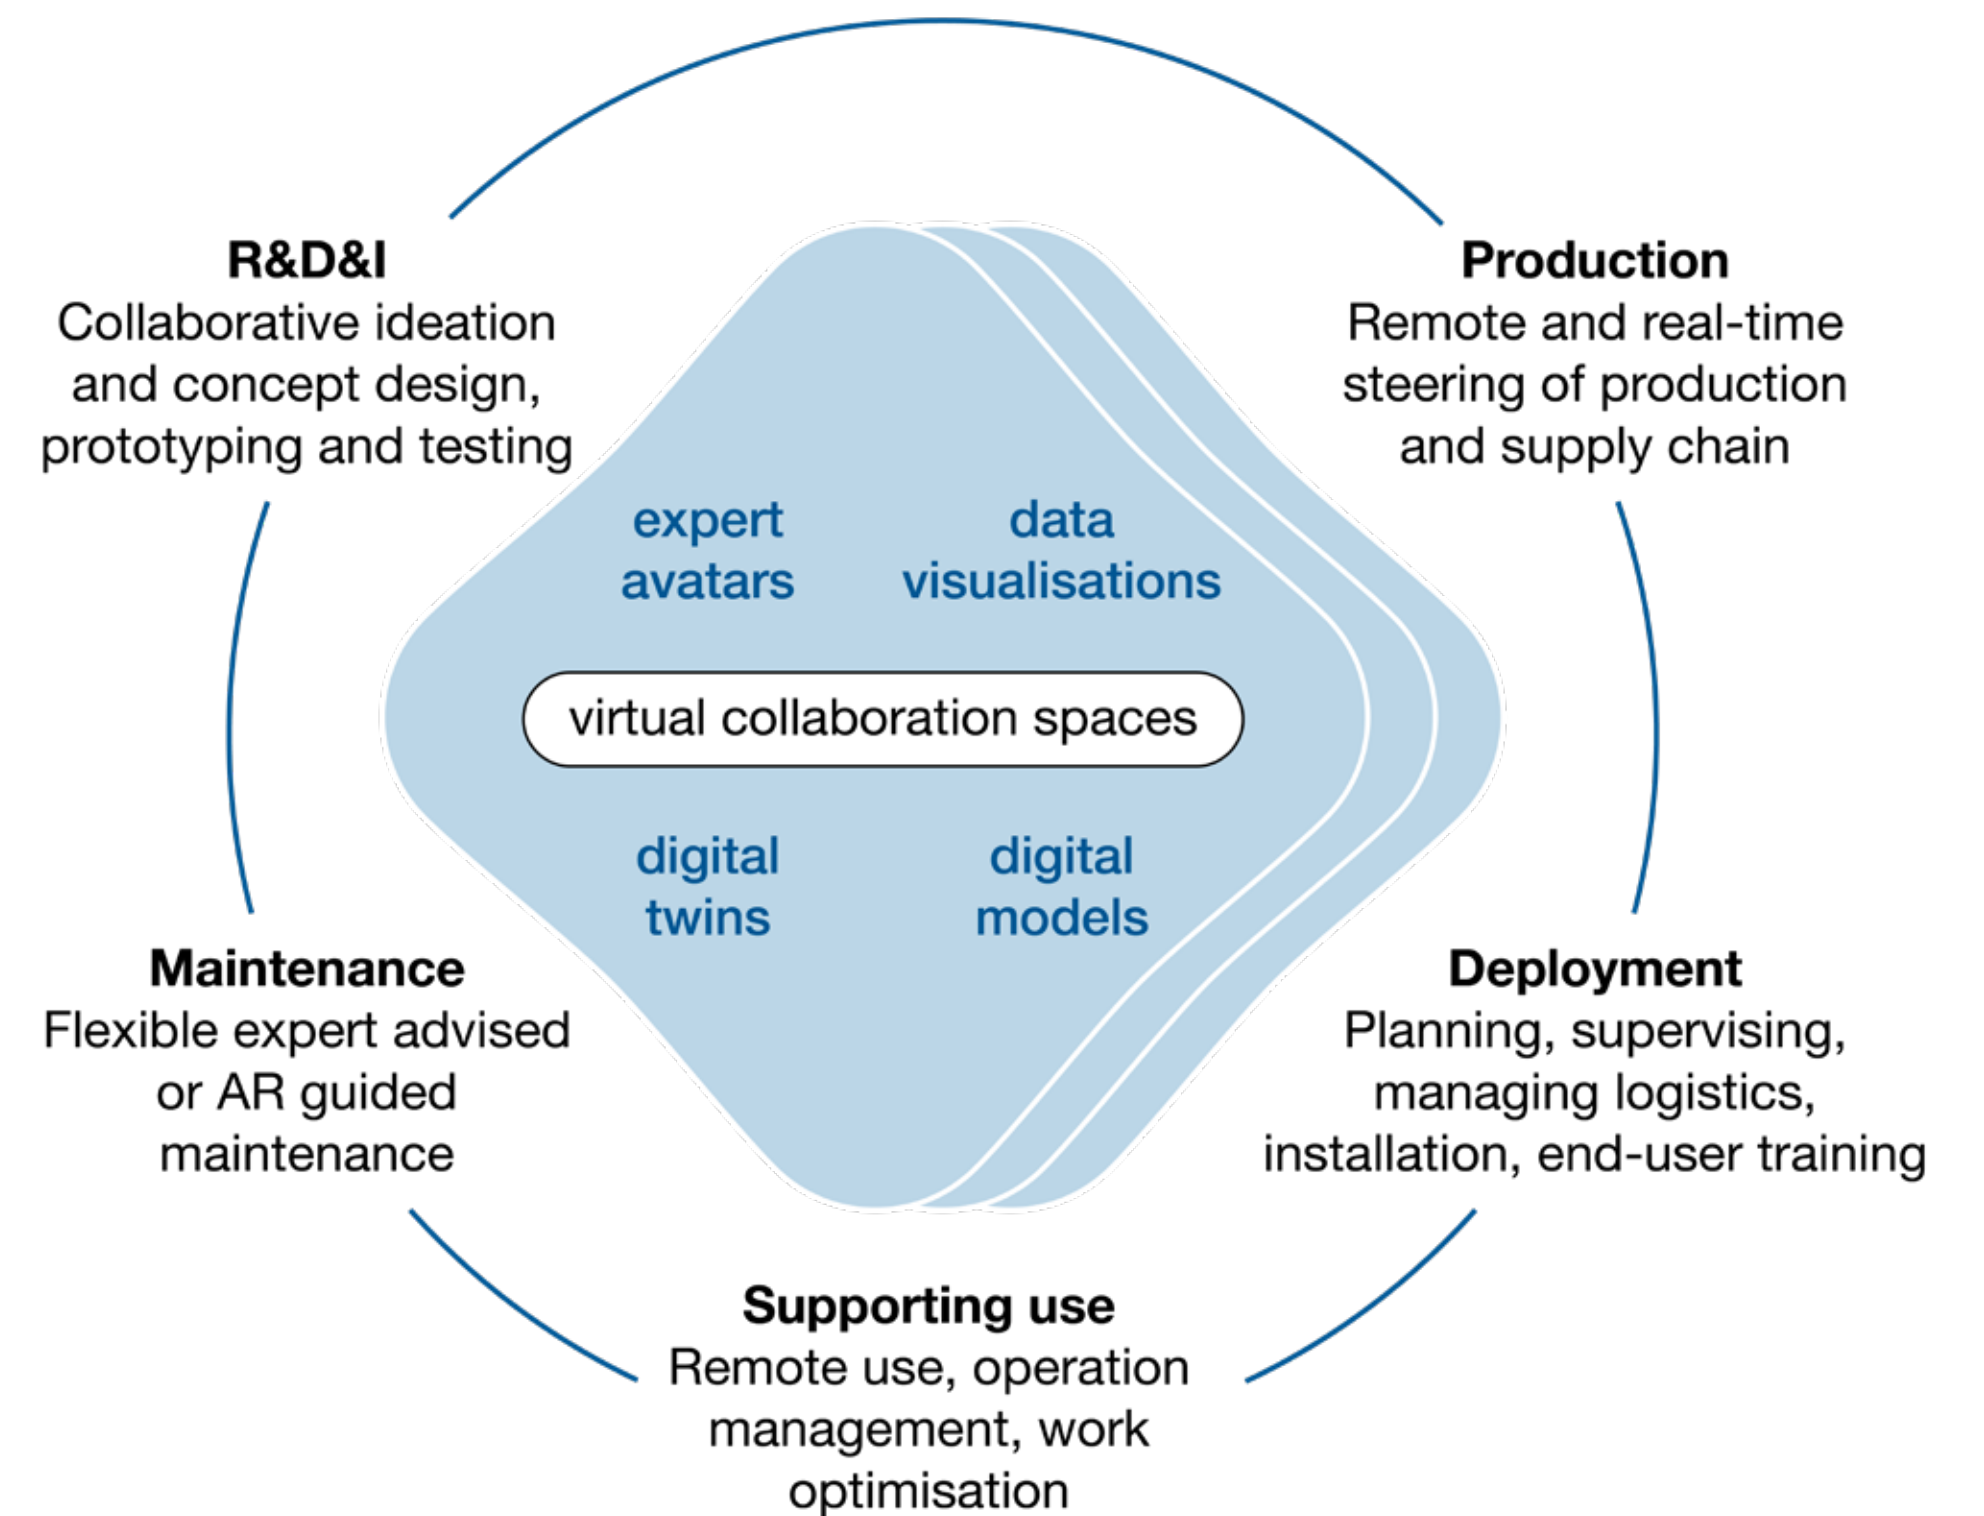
R&D&I
Collaborative ideation and concept design, prototyping and testing

Production
Remote and real-time steering of production and supply chain

expert avatars

data visualisations

virtual collaboration spaces

digital twins

digital models

Maintenance
Flexible expert advised or AR guided maintenance

Deployment
Planning, supervising, managing logistics, installation, end-user training

Supporting use
Remote use, operation management, work optimisation